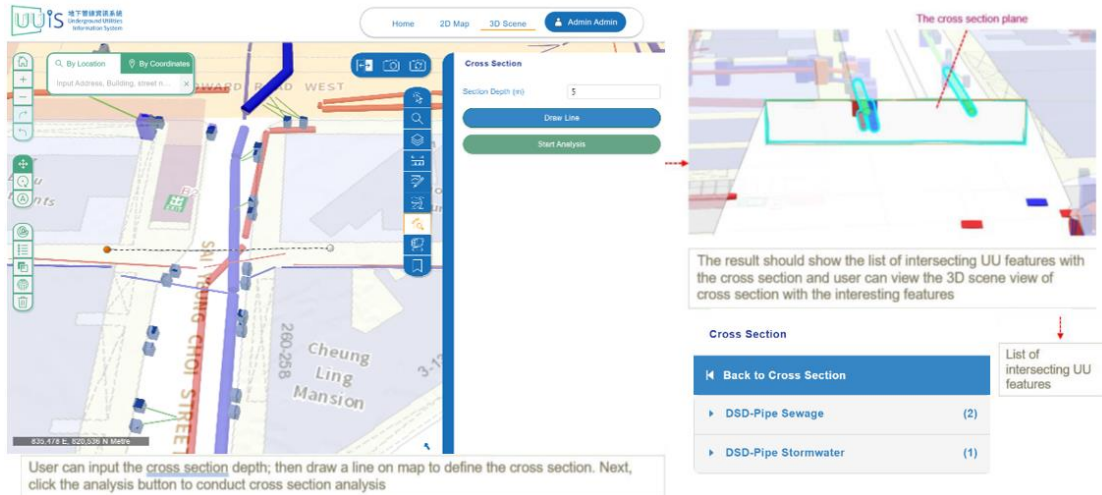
UUIS 地下管線資訊系統 Underground Utilities Information System

Home
2D Map
3D Scene
Admin Admin

By Location
By Coordinates
Input Address, Building, street n...

WARD ROAD WEST

Cross Section
Section Depth (m)
5
Draw Line
Start Analysis

SAI YEUNG CHOI STREET
260-258
Cheung Ling Mansion
3-1
nts

835,478 E, 820,536 N Metre

User can input the cross section depth; then draw a line on map to define the cross section. Next, click the analysis button to conduct cross section analysis

The cross section plane

The result should show the list of intersecting UU features with the cross section and user can view the 3D scene view of cross section with the interesting features

Cross Section
Back to Cross Section
DSD-Pipe Sewage (2)
DSD-Pipe Stormwater (1)

List of intersecting UU features